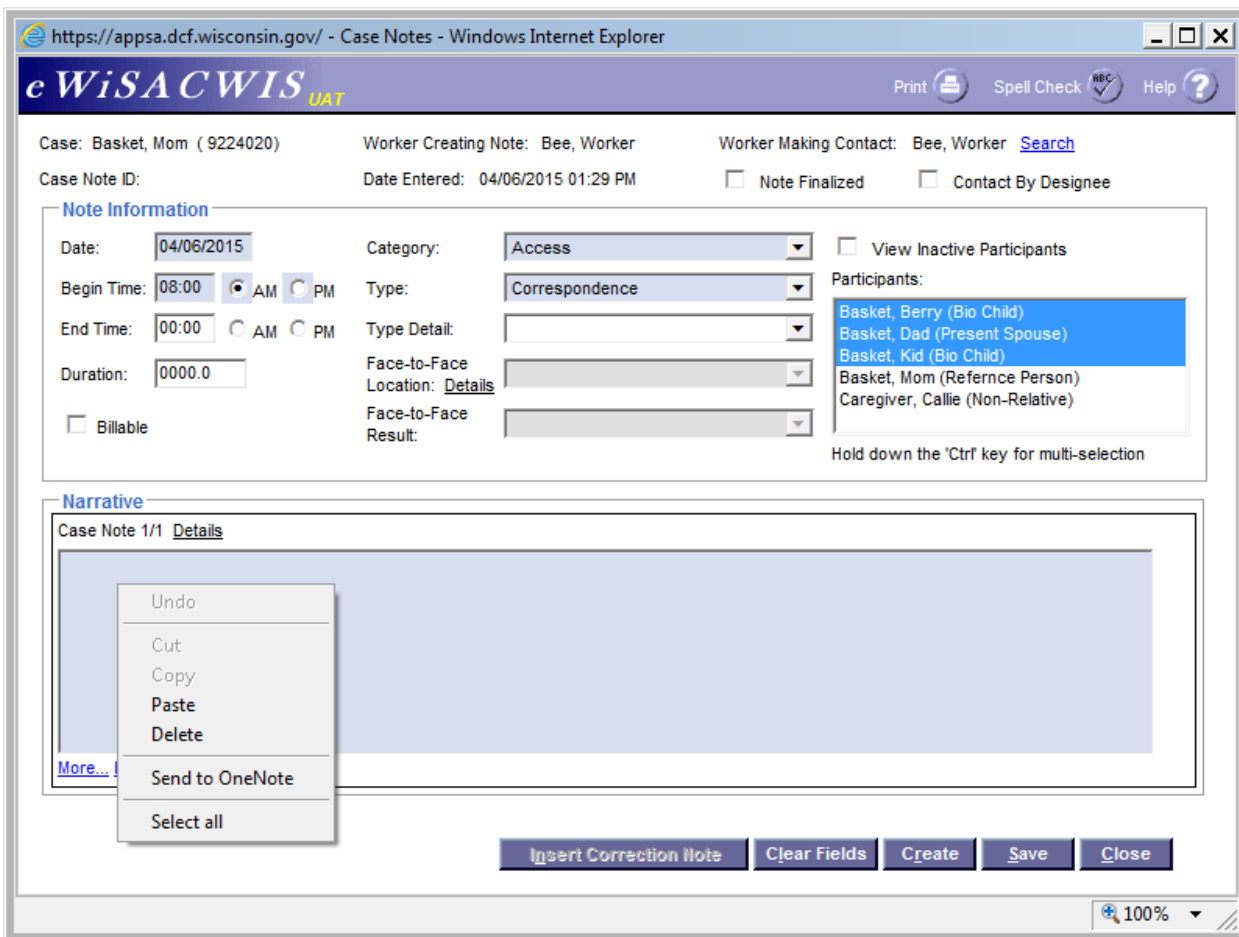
https://appsa.dcf.wisconsin.gov/ - Case Notes - Windows Internet Explorer

e WiSACWIS UAT

Print Spell Check Help

Case: Basket, Mom ( 9224020)

Worker Creating Note: Bee, Worker

Worker Making Contact: Bee, Worker Search

Case Note ID:

Date Entered: 04/06/2015 01:29 PM

Note Finalized

Contact By Designee

Note Information

Date: 04/06/2015

Begin Time: 08:00 AM PM

End Time: 00:00 AM PM

Duration: 0000.0

Billable

Category: Access

Type: Correspondence

Type Detail:

Face-to-Face Location: Details

Face-to-Face Result:

View Inactive Participants

Participants:

Basket, Berry (Bio Child)
Basket, Dad (Present Spouse)
Basket, Kid (Bio Child)
Basket, Mom (Refernce Person)
Caregiver, Callie (Non-Relative)

Hold down the 'Ctrl' key for multi-selection

Narrative

Case Note 1/1 Details

Undo
Cut
Copy
Paste
Delete
Send to OneNote
Select all

More... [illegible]

Insert Correction Note

Clear Fields

Create

Save

Close

100%